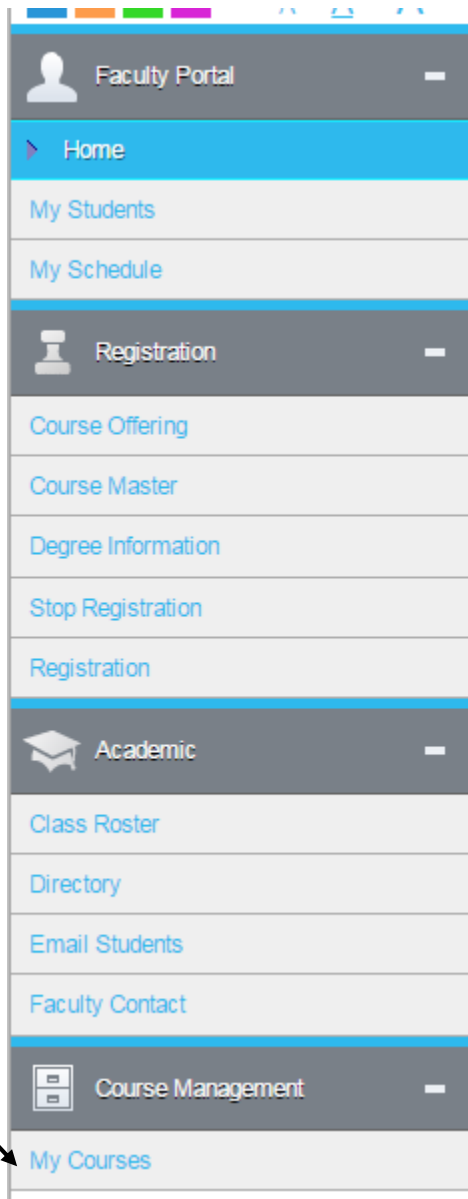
Faculty Portal

Home

My Students

My Schedule

Registration

Course Offering

Course Master

Degree Information

Stop Registration

Registration

Academic

Class Roster

Directory

Email Students

Faculty Contact

Course Management

My Courses